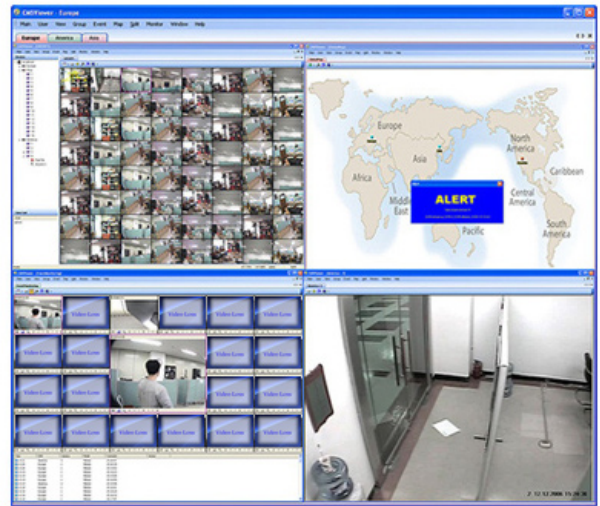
CMSViewer - Europe

Main User View Group Event Map Split Monitor Window Help

Europe America Asia

Europe

Asia

Africa

Middle East

North America

Caribbean

Central America

South America

Pacific

ALERT

Video Loss

Video Loss

Video Loss

Video Loss

Video Loss

Video Loss

Video Loss

Video Loss

Video Loss

Video Loss

Video Loss

Video Loss

Video Loss

Video Loss

Video Loss

Video Loss

2 12 12 2006 15:20:36